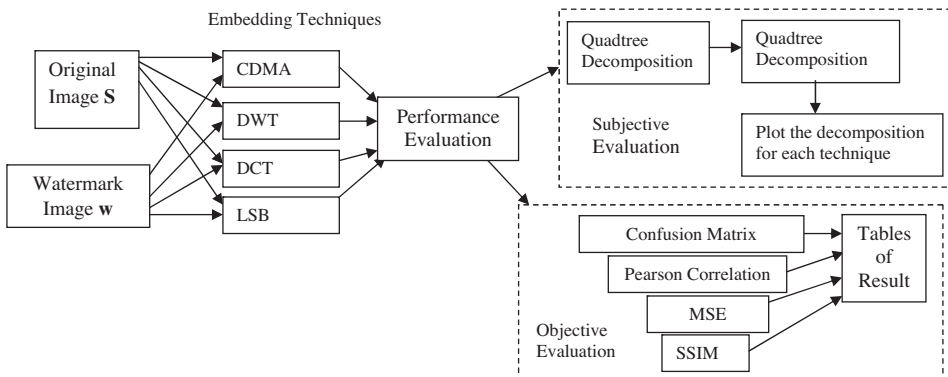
Embedding Techniques

Original Image **S**

Watermark Image **w**

CDMA

DWT

DCT

LSB

Performance Evaluation

Quadtree Decomposition

Quadtree Decomposition

Plot the decomposition for each technique

Subjective Evaluation

Confusion Matrix

Pearson Correlation

MSE

SSIM

Tables of Result

Objective Evaluation